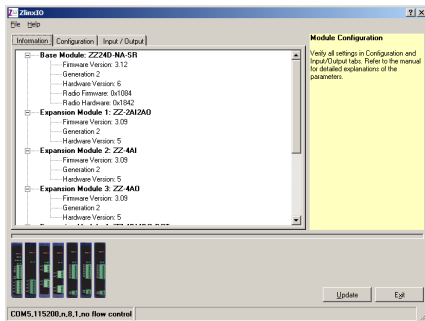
ZlinxIO

File Help

Information | Configuration | Input / Output

Base Module: ZZ24D-NA-SR
Firmware Version: 3.12
Generation 2
Hardware Version: 6
Radio Firmware: 0x1084
Radio Hardware: 0x1842
Expansion Module 1: ZZ-2AI2AO
Firmware Version: 3.09
Generation 2
Hardware Version: 5
Expansion Module 2: ZZ-4AI
Firmware Version: 3.09
Generation 2
Hardware Version: 5
Expansion Module 3: ZZ-4AO
Firmware Version: 3.09
Generation 2
Hardware Version: 5
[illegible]

Module Configuration

Verify all settings in Configuration and Input/Output tabs. Refer to the manual for detailed explanations of the parameters.

Update

Exit

COM5,115200,n,8,1,no flow control